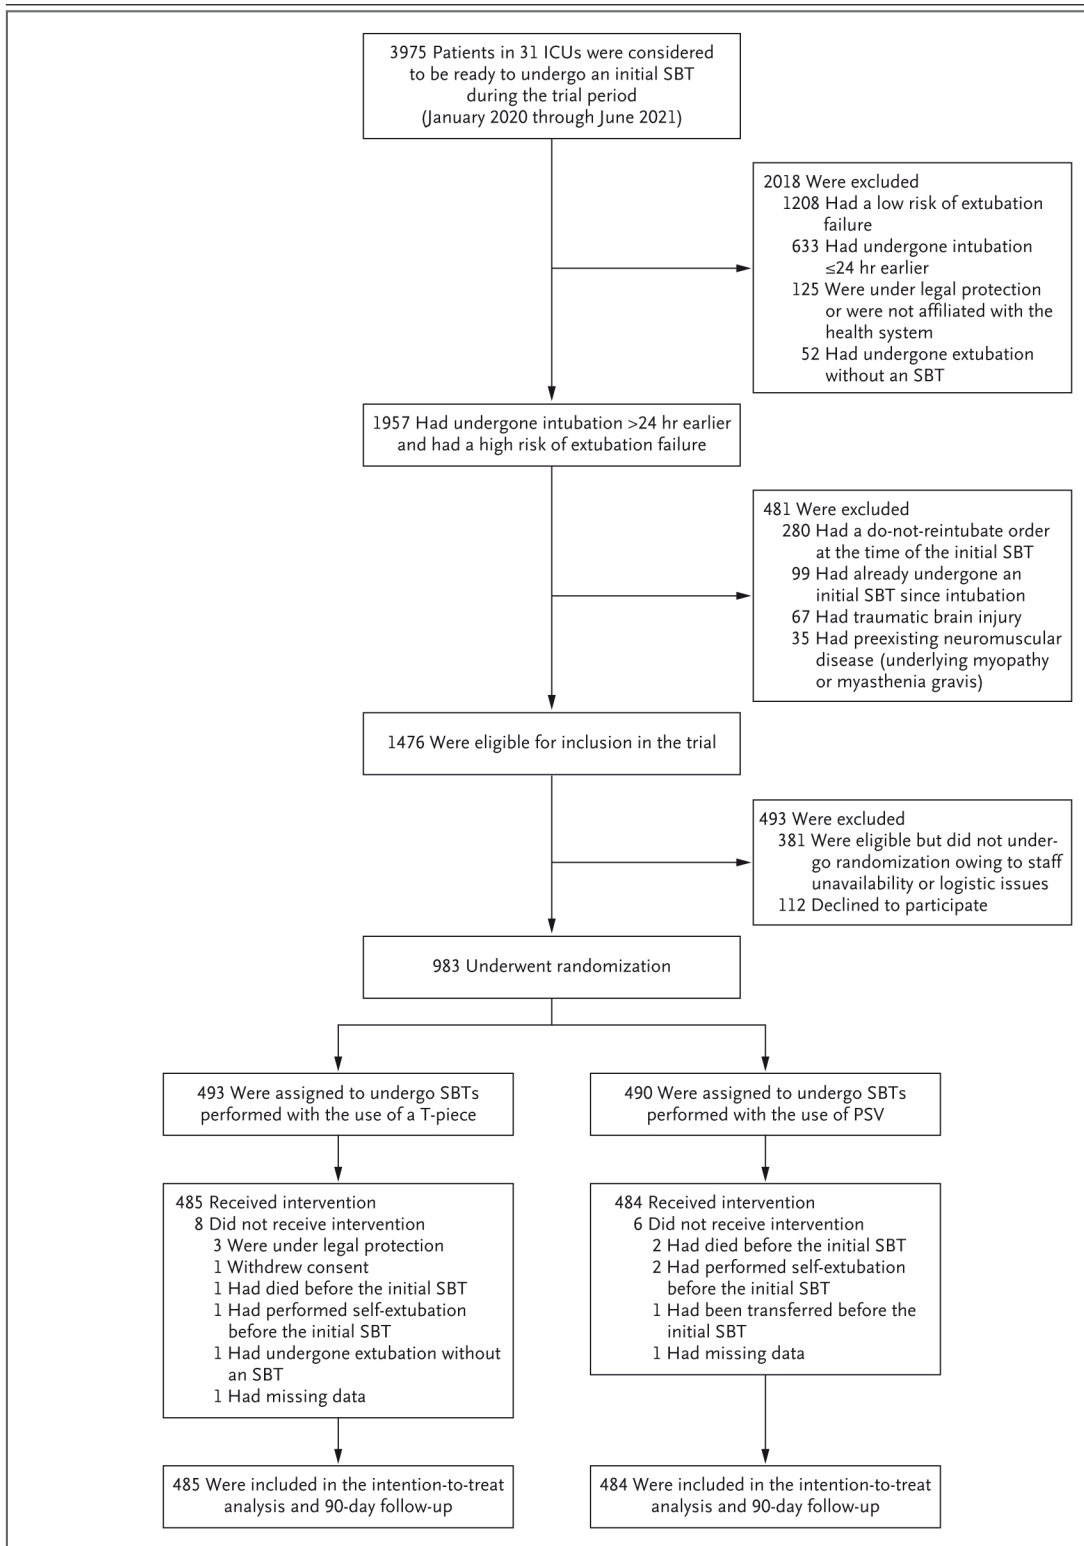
3975 Patients in 31 ICUs were considered to be ready to undergo an initial SBT during the trial period (January 2020 through June 2021)

2018 Were excluded
1208 Had a low risk of extubation failure
633 Had undergone intubation $\leq$24 hr earlier
125 Were under legal protection or were not affiliated with the health system
52 Had undergone extubation without an SBT

1957 Had undergone intubation >24 hr earlier and had a high risk of extubation failure

481 Were excluded
280 Had a do-not-reintubate order at the time of the initial SBT
99 Had already undergone an initial SBT since intubation
67 Had traumatic brain injury
35 Had preexisting neuromuscular disease (underlying myopathy or myasthenia gravis)

1476 Were eligible for inclusion in the trial

493 Were excluded
381 Were eligible but did not undergo randomization owing to staff unavailability or logistic issues
112 Declined to participate

983 Underwent randomization

493 Were assigned to undergo SBTs performed with the use of a T-piece

490 Were assigned to undergo SBTs performed with the use of PSV

485 Received intervention
8 Did not receive intervention
3 Were under legal protection
1 Withdrew consent
1 Had died before the initial SBT
1 Had performed self-extubation before the initial SBT
1 Had undergone extubation without an SBT
1 Had missing data

484 Received intervention
6 Did not receive intervention
2 Had died before the initial SBT
2 Had performed self-extubation before the initial SBT
1 Had been transferred before the initial SBT
1 Had missing data

485 Were included in the intention-to-treat analysis and 90-day follow-up

484 Were included in the intention-to-treat analysis and 90-day follow-up